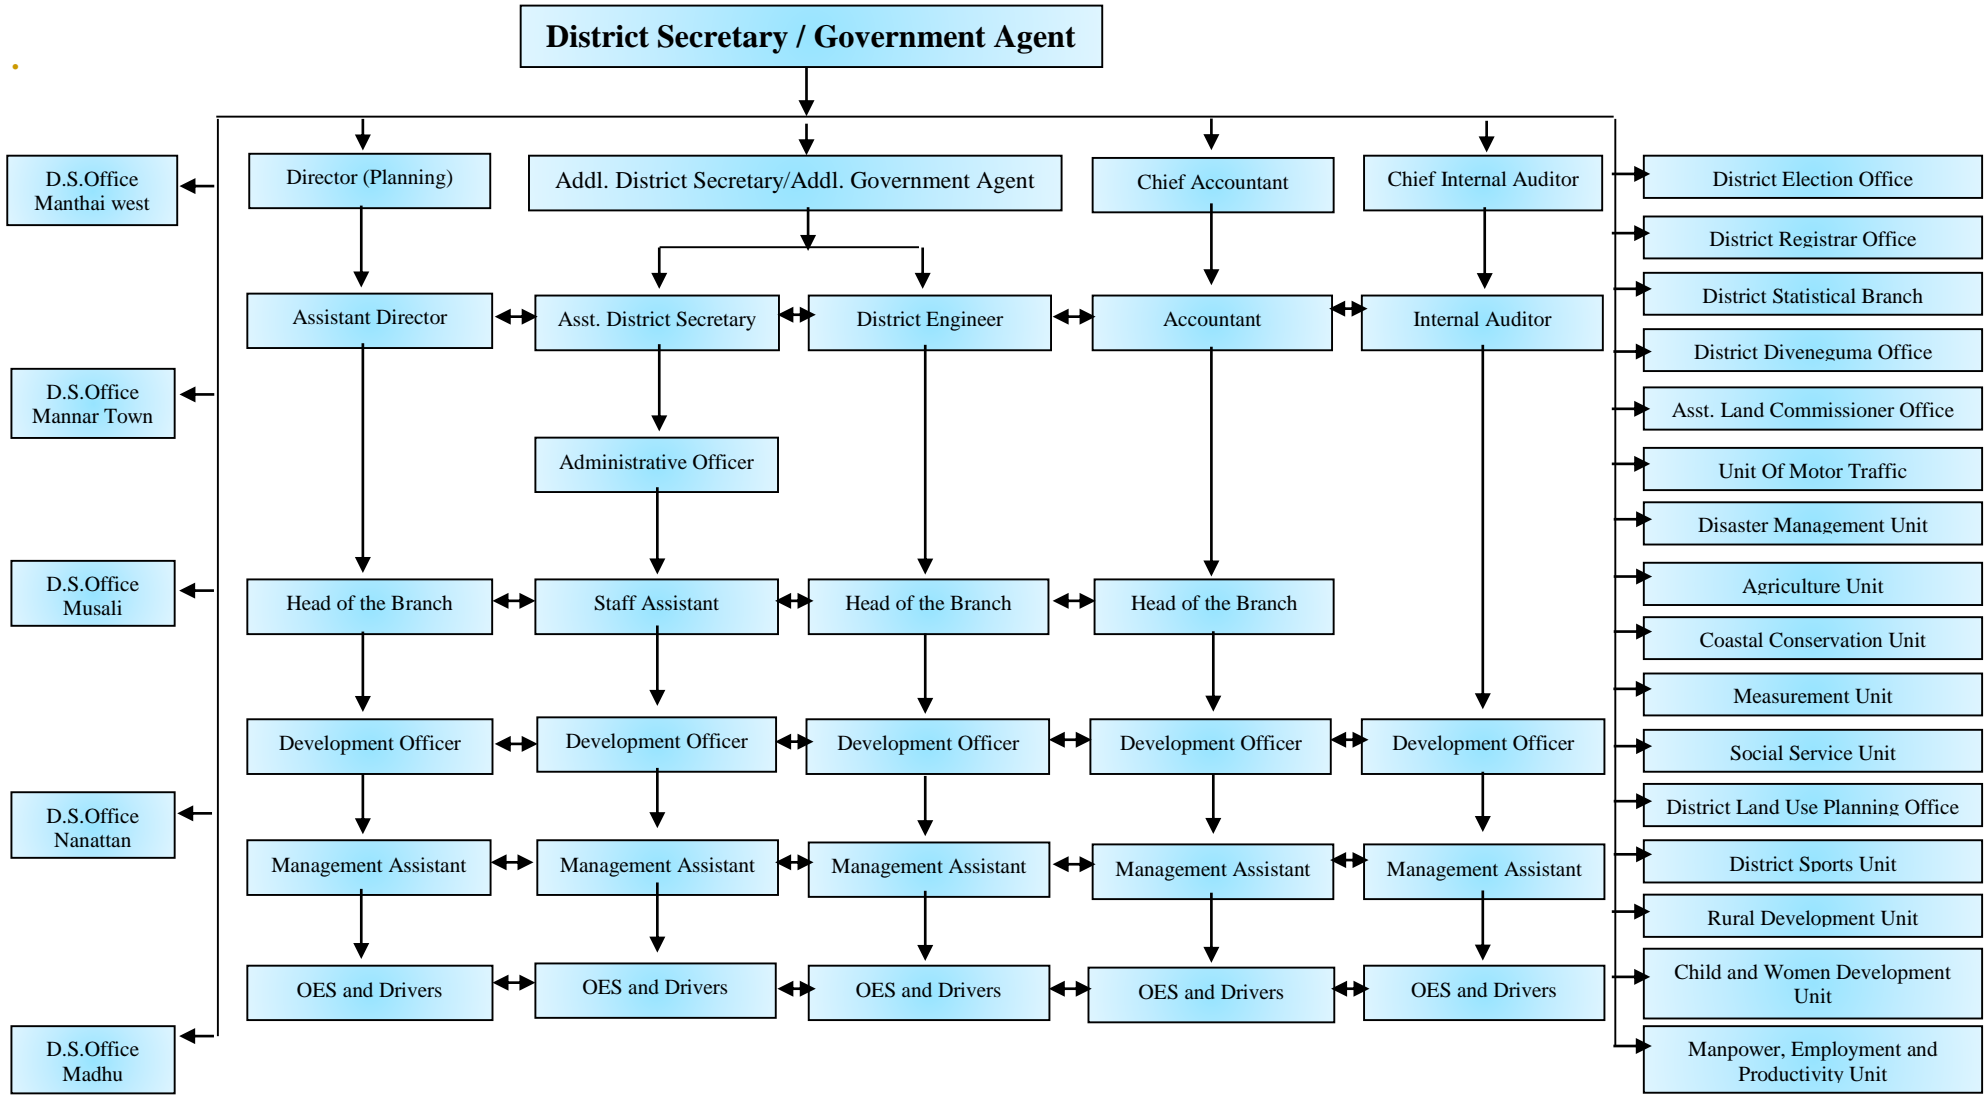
District Secretary / Government Agent

D.S.Office Manthai west

D.S.Office Mannar Town

D.S.Office Musali

D.S.Office Nanattan

D.S.Office Madhu

Director (Planning)

Addl. District Secretary/Addl. Government Agent

Chief Accountant

Chief Internal Auditor

Assistant Director

Asst. District Secretary

District Engineer

Accountant

Internal Auditor

Administrative Officer

Head of the Branch

Staff Assistant

Head of the Branch

Head of the Branch

Development Officer

Development Officer

Development Officer

Development Officer

Development Officer

Management Assistant

Management Assistant

Management Assistant

Management Assistant

Management Assistant

OES and Drivers

OES and Drivers

OES and Drivers

OES and Drivers

OES and Drivers

District Election Office

District Registrar Office

District Statistical Branch

District Diveneguma Office

Asst. Land Commissioner Office

Unit Of Motor Traffic

Disaster Management Unit

Agriculture Unit

Coastal Conservation Unit

Measurement Unit

Social Service Unit

District Land Use Planning Office

District Sports Unit

Rural Development Unit

Child and Women Development Unit

Manpower, Employment and Productivity Unit